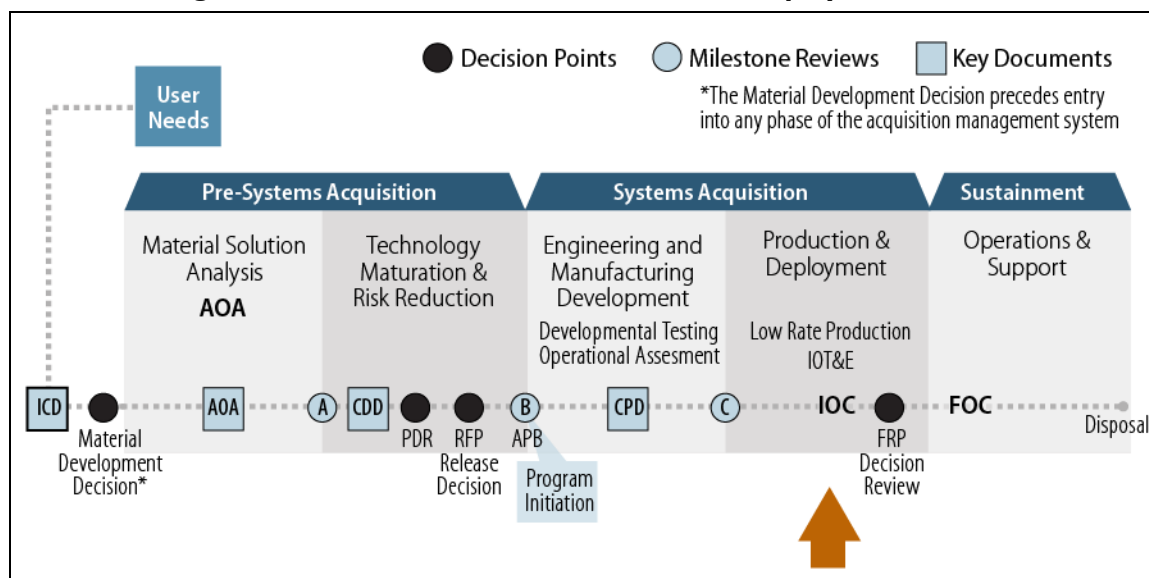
Decision Points Milestone Reviews Key Documents

*The Material Development Decision precedes entry into any phase of the acquisition management system

User Needs

Pre-Systems Acquisition

Systems Acquisition

Sustainment

Material Solution Analysis
AOA

Technology Maturation & Risk Reduction

Engineering and Manufacturing Development
Developmental Testing
Operational Assesment

Production & Deployment
Low Rate Production
IOT&E

Operations & Support

ICD

Material Development Decision*

AOA

A

CDD

PDR

RFP Release Decision

B

APB

Program Initiation

CPD

C

IOC

FRP Decision Review

FOC

Disposal